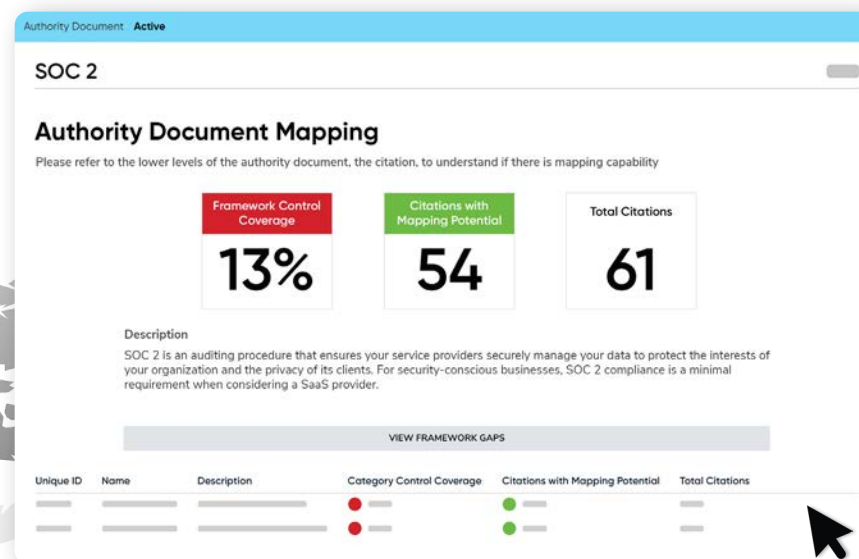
Authority Document Active

SOC 2

Authority Document Mapping

Please refer to the lower levels of the authority document, the citation, to understand if there is mapping capability

| Framework Control Coverage | Citations with Mapping Potential | Total Citations |
|---|---|---|
| 13% | 54 | 61 |

Description

SOC 2 is an auditing procedure that ensures your service providers securely manage your data to protect the interests of your organization and the privacy of its clients. For security-conscious businesses, SOC 2 compliance is a minimal requirement when considering a SaaS provider.

VIEW FRAMEWORK GAPS

| Unique ID | Name | Description | Category Control Coverage | Citations with Mapping Potential | Total Citations |
|---|---|---|---|---|---|
| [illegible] | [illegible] | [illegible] | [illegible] | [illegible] | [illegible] |
| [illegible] | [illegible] | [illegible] | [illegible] | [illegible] | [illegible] |